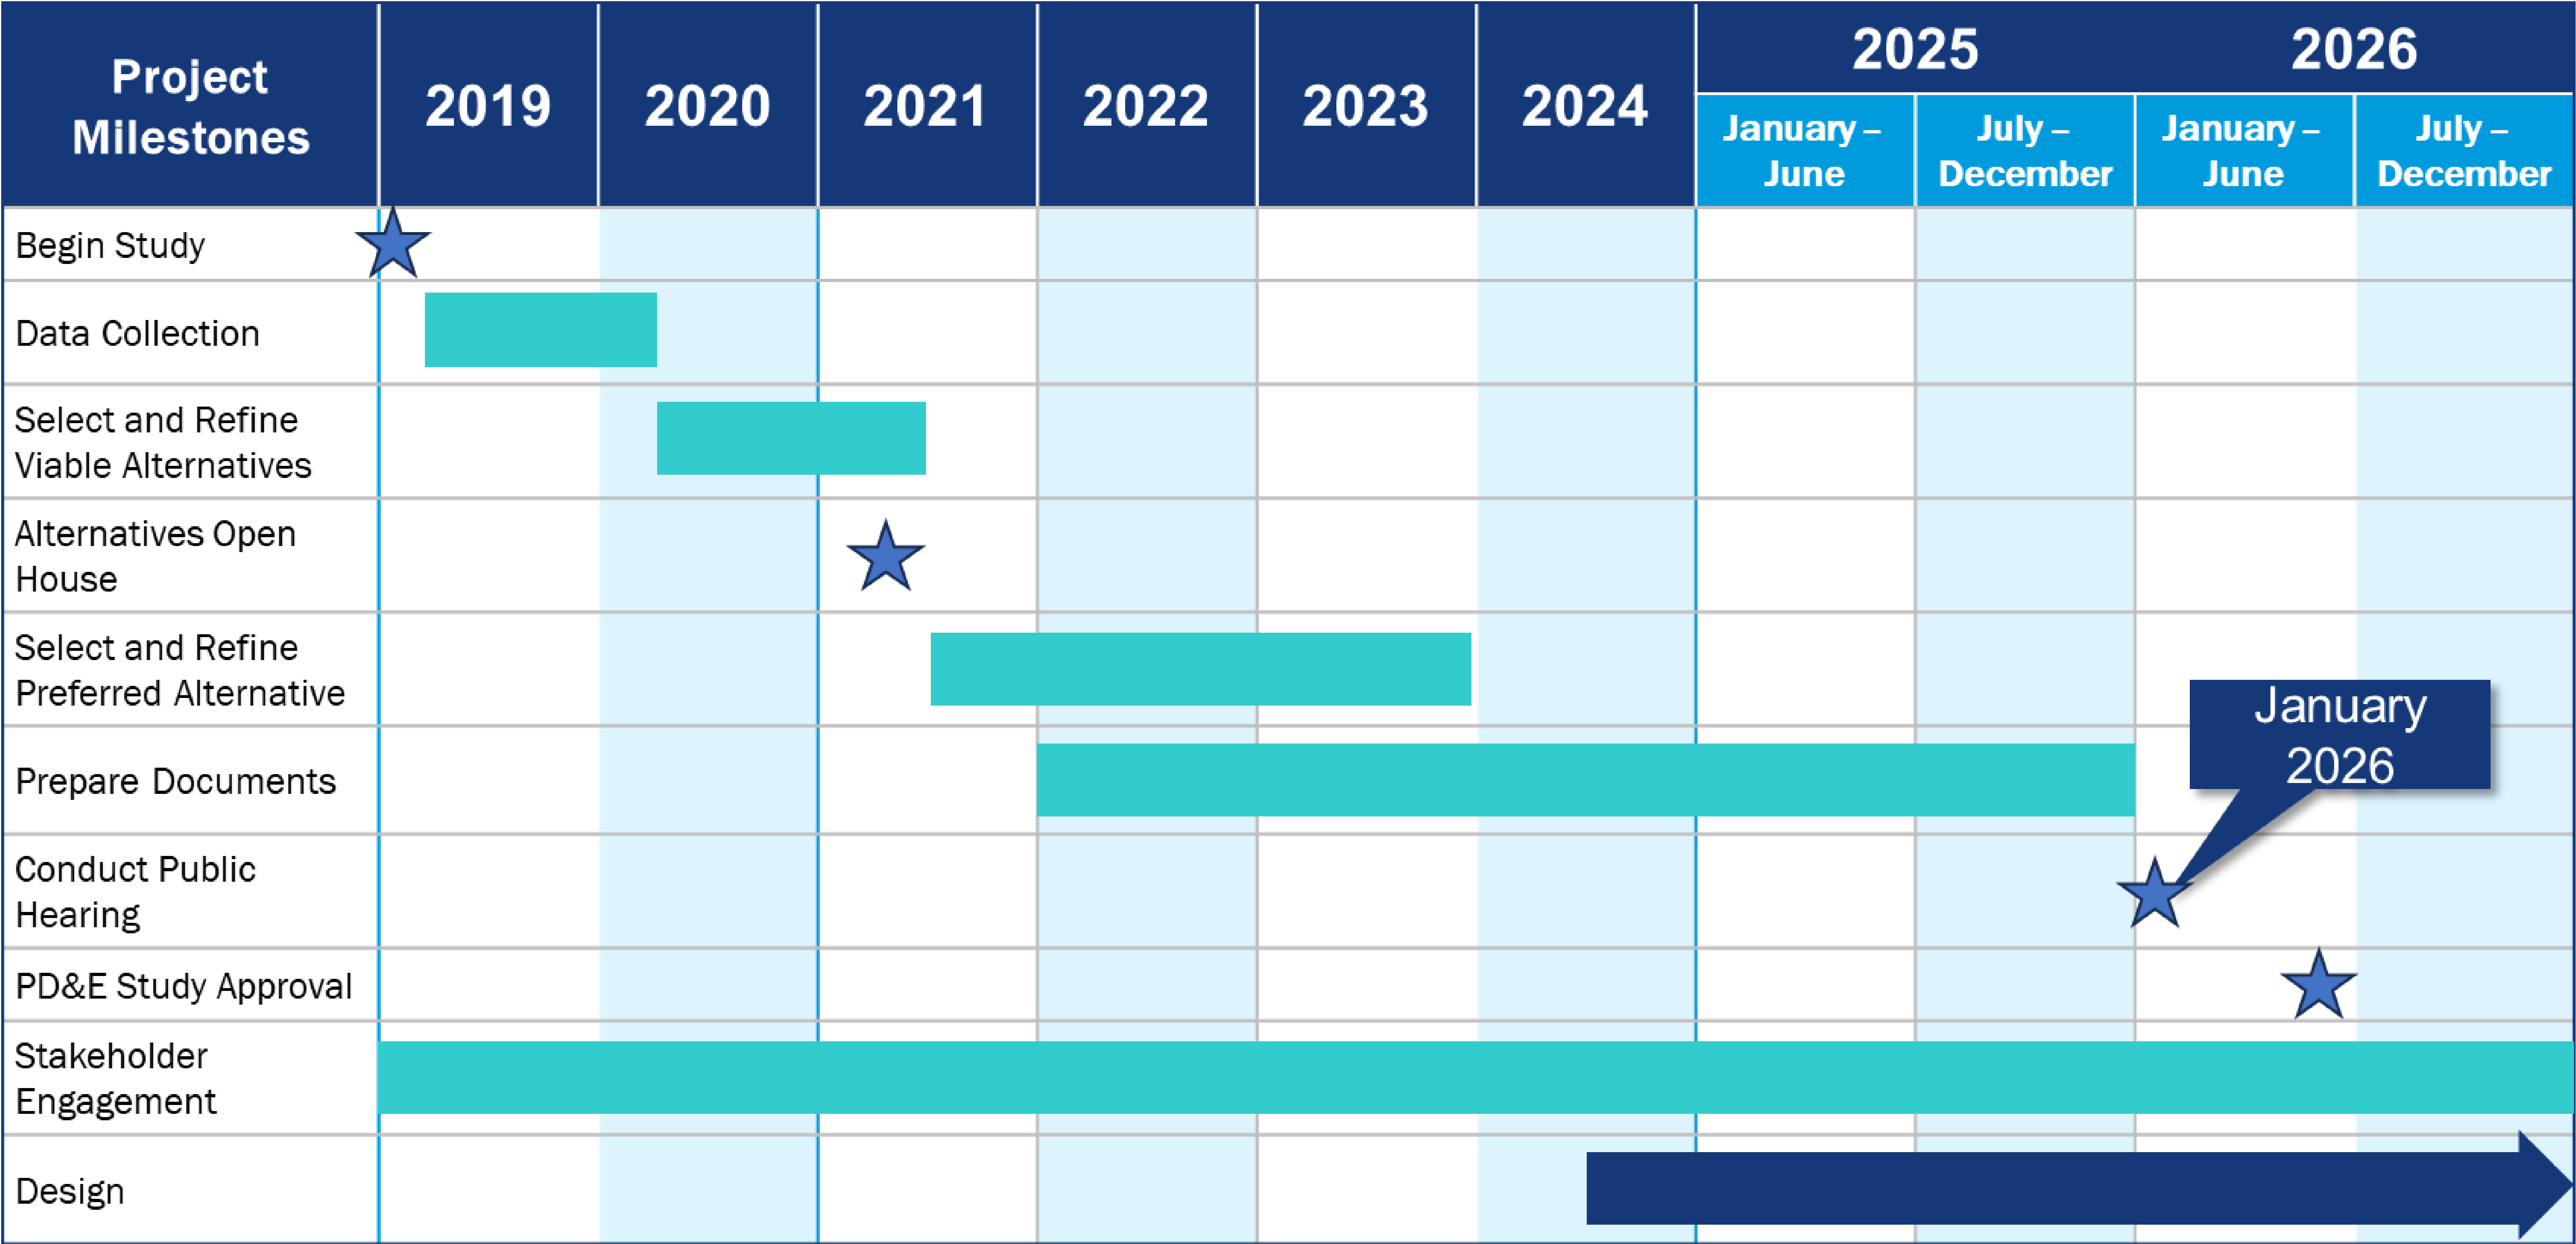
| Project Milestones | 2019 | 2020 | 2021 | 2022 | 2023 | 2024 | 2025 January – June | 2025 July – December | 2026 January – June | 2026 July – December |
|---|---|---|---|---|---|---|---|---|---|---|
| Begin Study | | | | | | | | | | |
| Data Collection | | | | | | | | | | |
| Select and Refine Viable Alternatives | | | | | | | | | | |
| Alternatives Open House | | | | | | | | | | |
| Select and Refine Preferred Alternative | | | | | | | | | | |
| Prepare Documents | | | | | | | | | | |
| Conduct Public Hearing | | | | | | | | | | |
| PD&E Study Approval | | | | | | | | | | |
| Stakeholder Engagement | | | | | | | | | | |
| Design | | | | | | | | | | |

January 2026